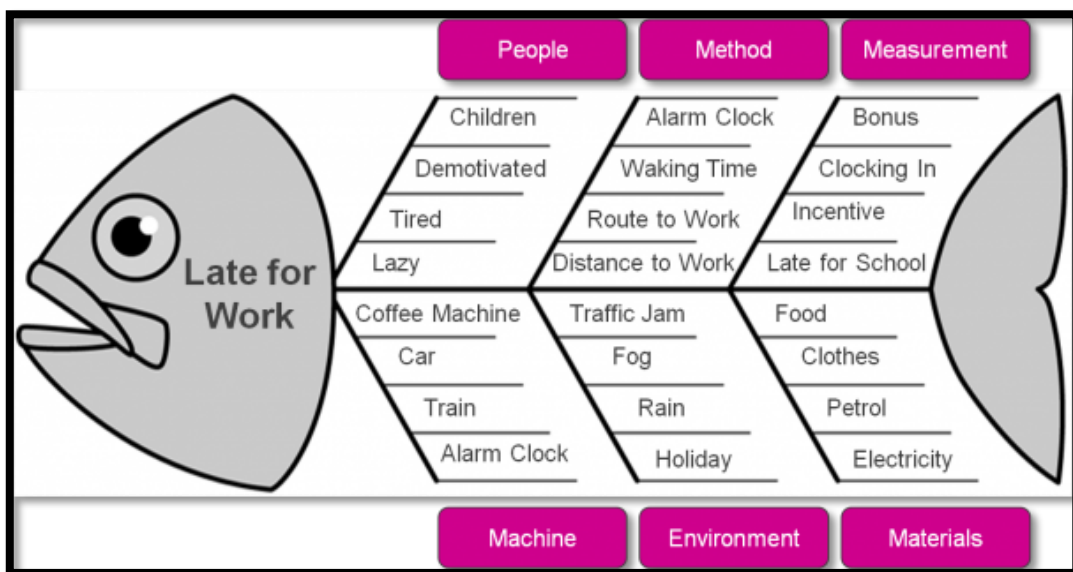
People
Method
Measurement

Late for Work

Children
Demotivated
Tired
Lazy

Alarm Clock
Waking Time
Route to Work
Distance to Work

Bonus
Clocking In
Incentive
Late for School

Coffee Machine
Car
Train
Alarm Clock

Traffic Jam
Fog
Rain
Holiday

Food
Clothes
Petrol
Electricity

Machine
Environment
Materials